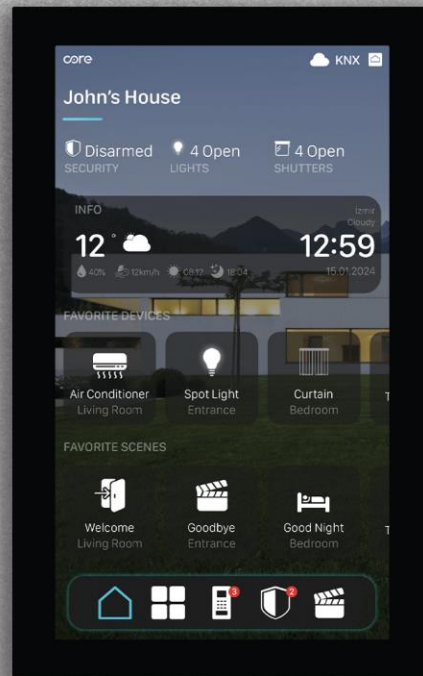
core
KNX

John's House

Disarmed
SECURITY
4 Open
LIGHTS
4 Open
SHUTTERS

INFO
Izmir
Cloudy
12 °
12:59
40% 12km/h 08:12 18:04
15.01.2024

FAVORITE DEVICES

Air Conditioner
Living Room
Spot Light
Entrance
Curtain
Bedroom
T

FAVORITE SCENES

Welcome
Living Room
Goodbye
Entrance
Good Night
Bedroom
T

3
2